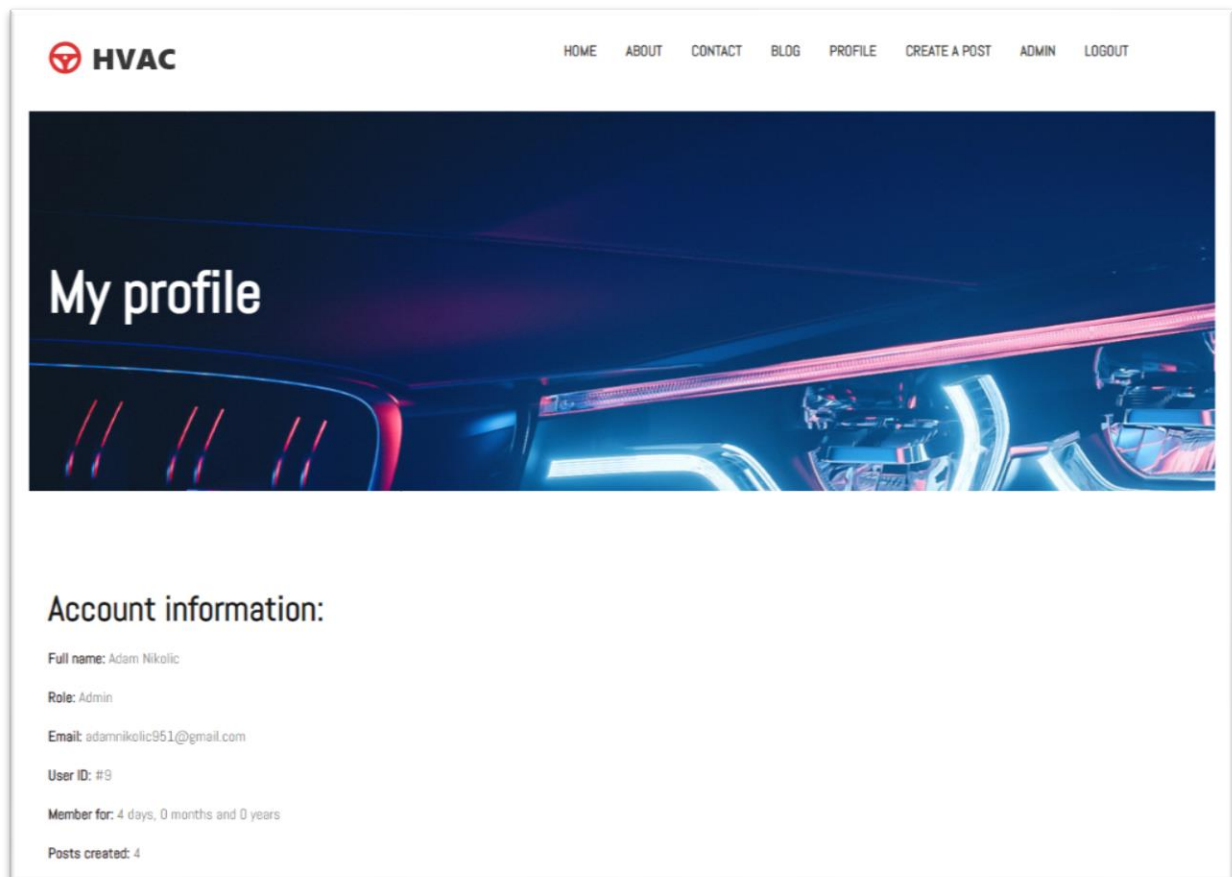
HVAC

HOME ABOUT CONTACT BLOG PROFILE CREATE A POST ADMIN LOGOUT

My profile

Account information:

Full name: Adam Nikolic

Role: Admin

Email: adamnikolic951@gmail.com

User ID: #9

Member for: 4 days, 0 months and 0 years

Posts created: 4